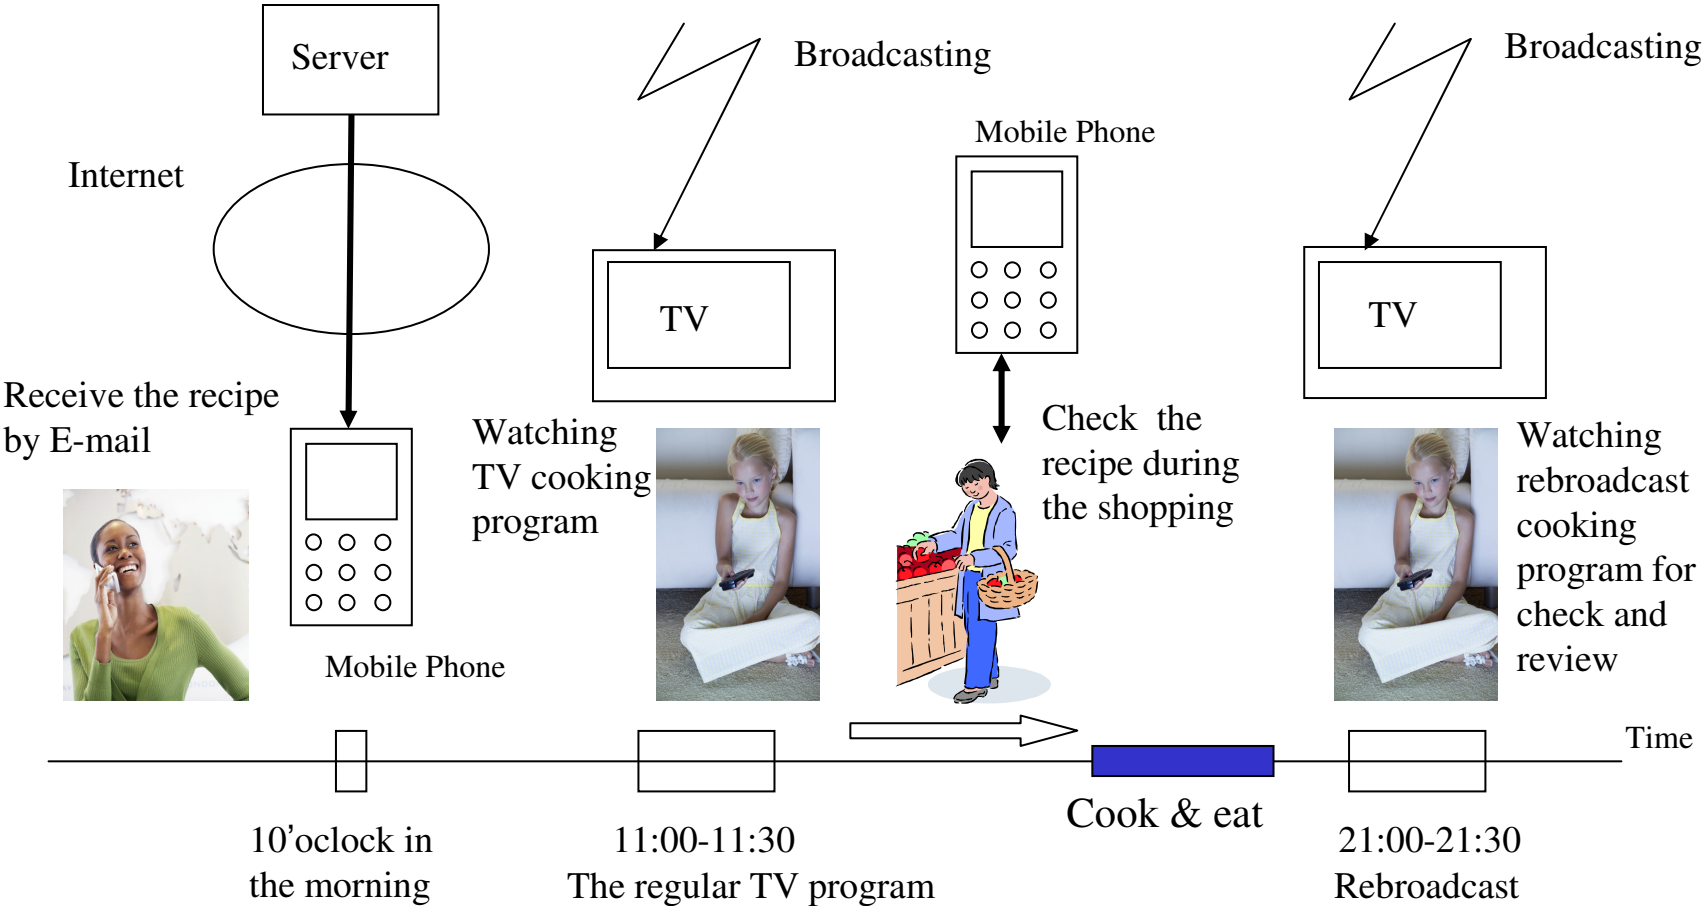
Server

Broadcasting

Broadcasting

Internet

Mobile Phone

TV

TV

Receive the recipe by E-mail

Watching TV cooking program

Check the recipe during the shopping

Watching rebroadcast cooking program for check and review

Mobile Phone

Time

Cook & eat

10’oclock in the morning

11:00-11:30 The regular TV program

21:00-21:30 Rebroadcast